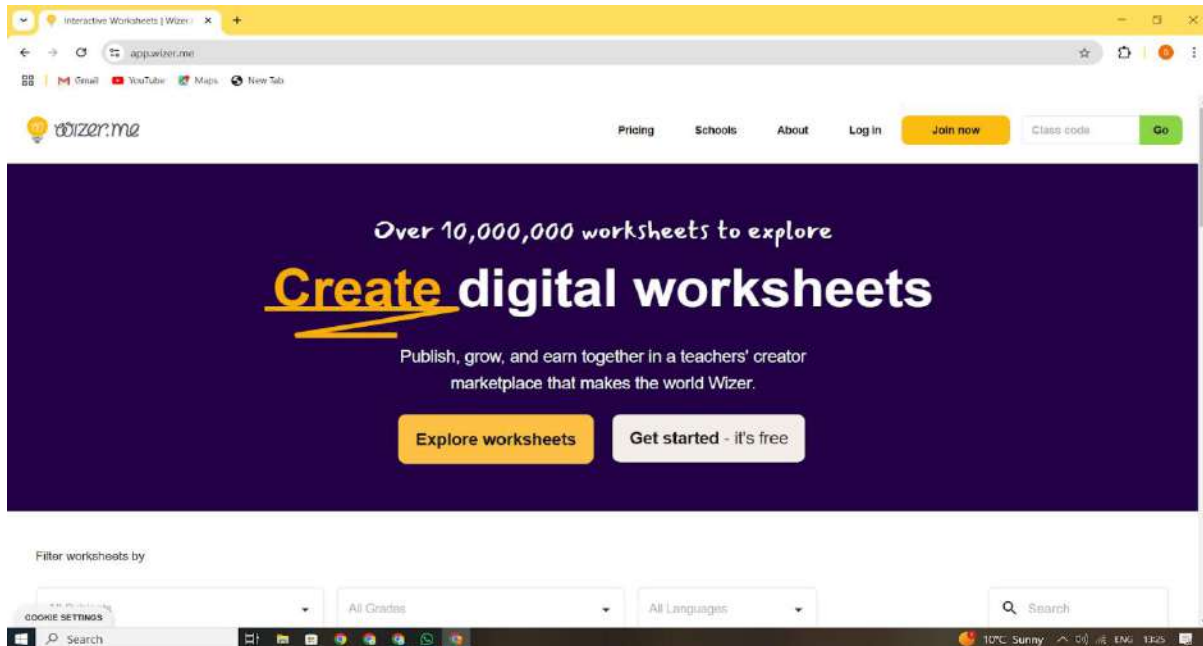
Interactive Worksheets | Wizer.

app.wizer.me

Gmail YouTube Maps New Tab

wizer.me

Pricing Schools About Log in Join now Class code Go

Over 10,000,000 worksheets to explore

Create digital worksheets

Publish, grow, and earn together in a teachers' creator marketplace that makes the world Wizer.

Explore worksheets

Get started - it's free

Filter worksheets by

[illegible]

All Grades

All Languages

Search

COOKIE SETTINGS

Search

10°C Sunny ENG 13:25